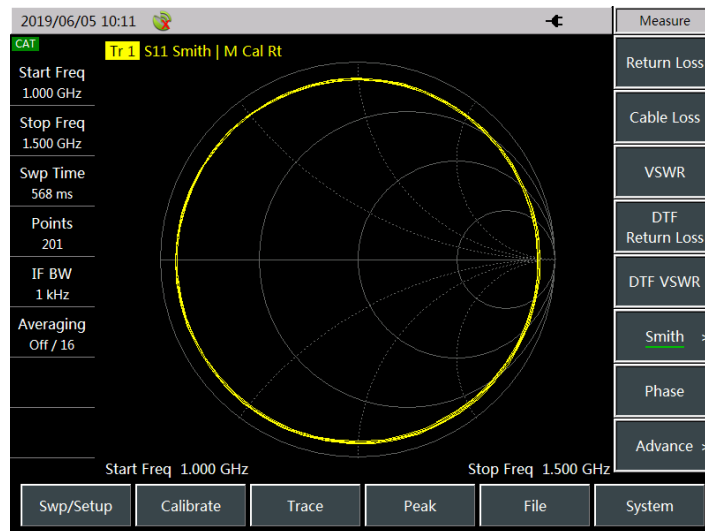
2019/06/05 10:11

CAT

Tr 1 S11 Smith | M Cal Rt

Start Freq
1.000 GHz

Stop Freq
1.500 GHz

Swp Time
568 ms

Points
201

IF BW
1 kHz

Averaging
Off / 16

Start Freq 1.000 GHz

Stop Freq 1.500 GHz

Measure

Return Loss

Cable Loss

VSWR

DTF
Return Loss

DTF VSWR

Smith >

Phase

Advance >

Swp/Setup

Calibrate

Trace

Peak

File

System